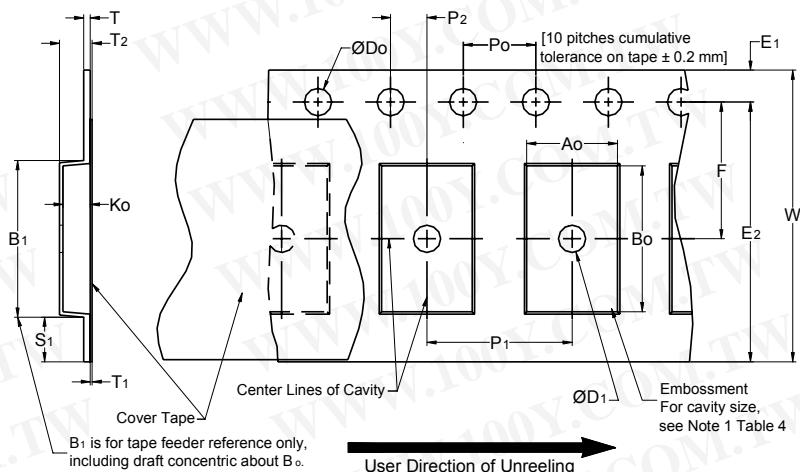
T
$T_2$
ØDo
$P_2$
Po
[10 pitches cumulative tolerance on tape ± 0.2 mm]
$E_1$
Ao
F
W
Ko
$B_1$
Bo
$E_2$
$S_1$
$P_1$
$T_1$
Center Lines of Cavity
$ØD_1$
Embossment For cavity size, see Note 1 Table 4
Cover Tape
$B_1$ is for tape feeder reference only, including draft concentric about $B_o$.
User Direction of Unreeling
WWW.100Y.COM.TW